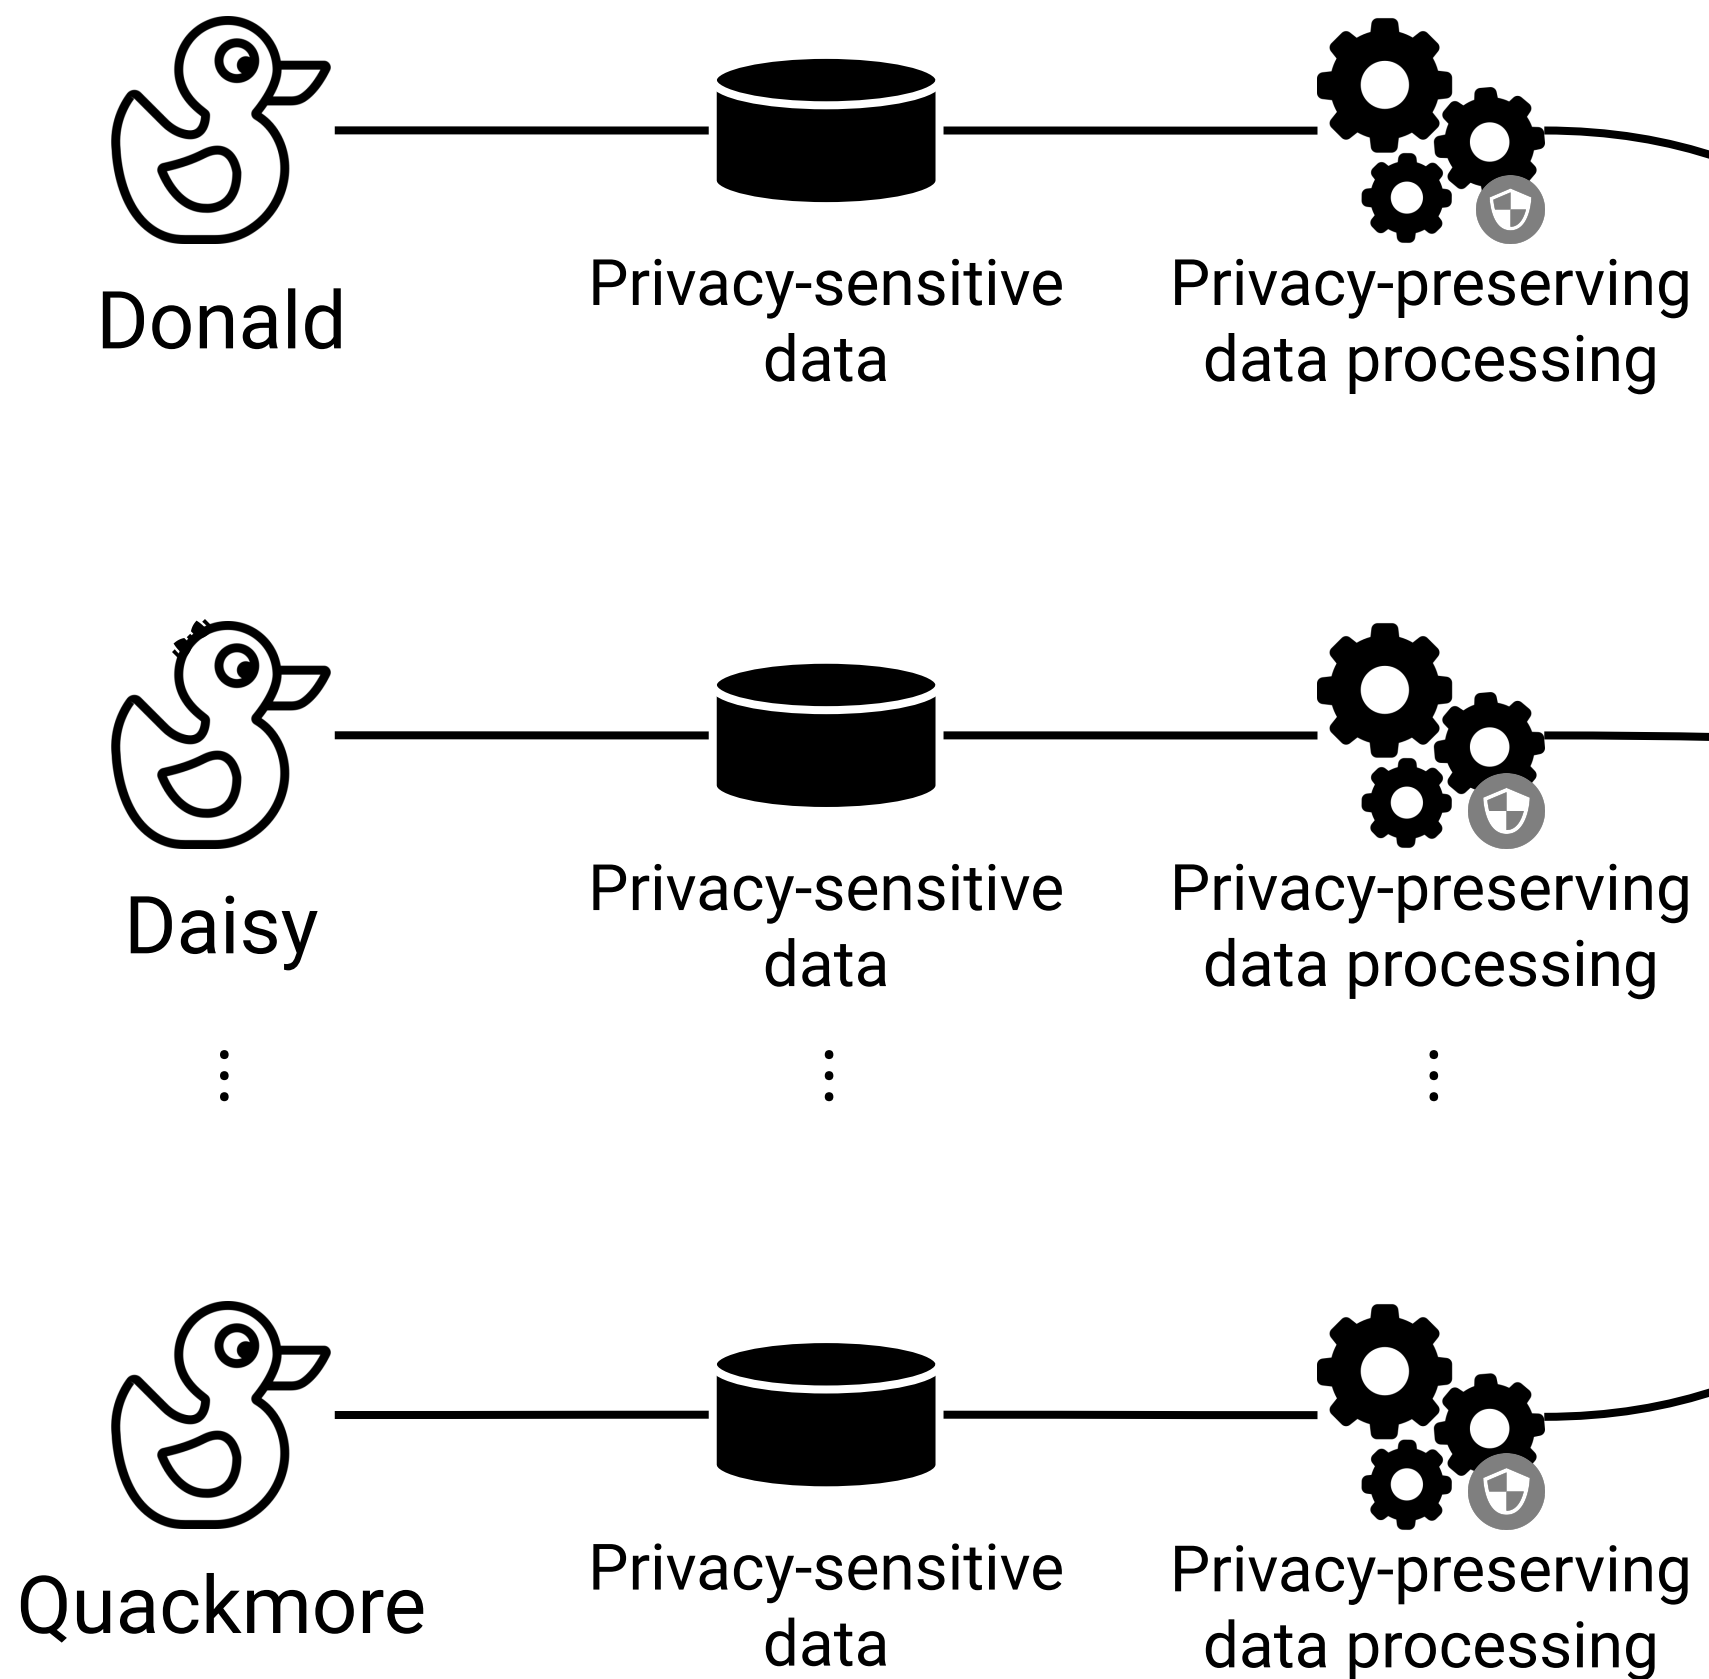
Donald

Privacy-sensitive data

Privacy-preserving data processing

Daisy

Privacy-sensitive data

Privacy-preserving data processing

⋮

⋮

⋮

Quackmore

Privacy-sensitive data

Privacy-preserving data processing